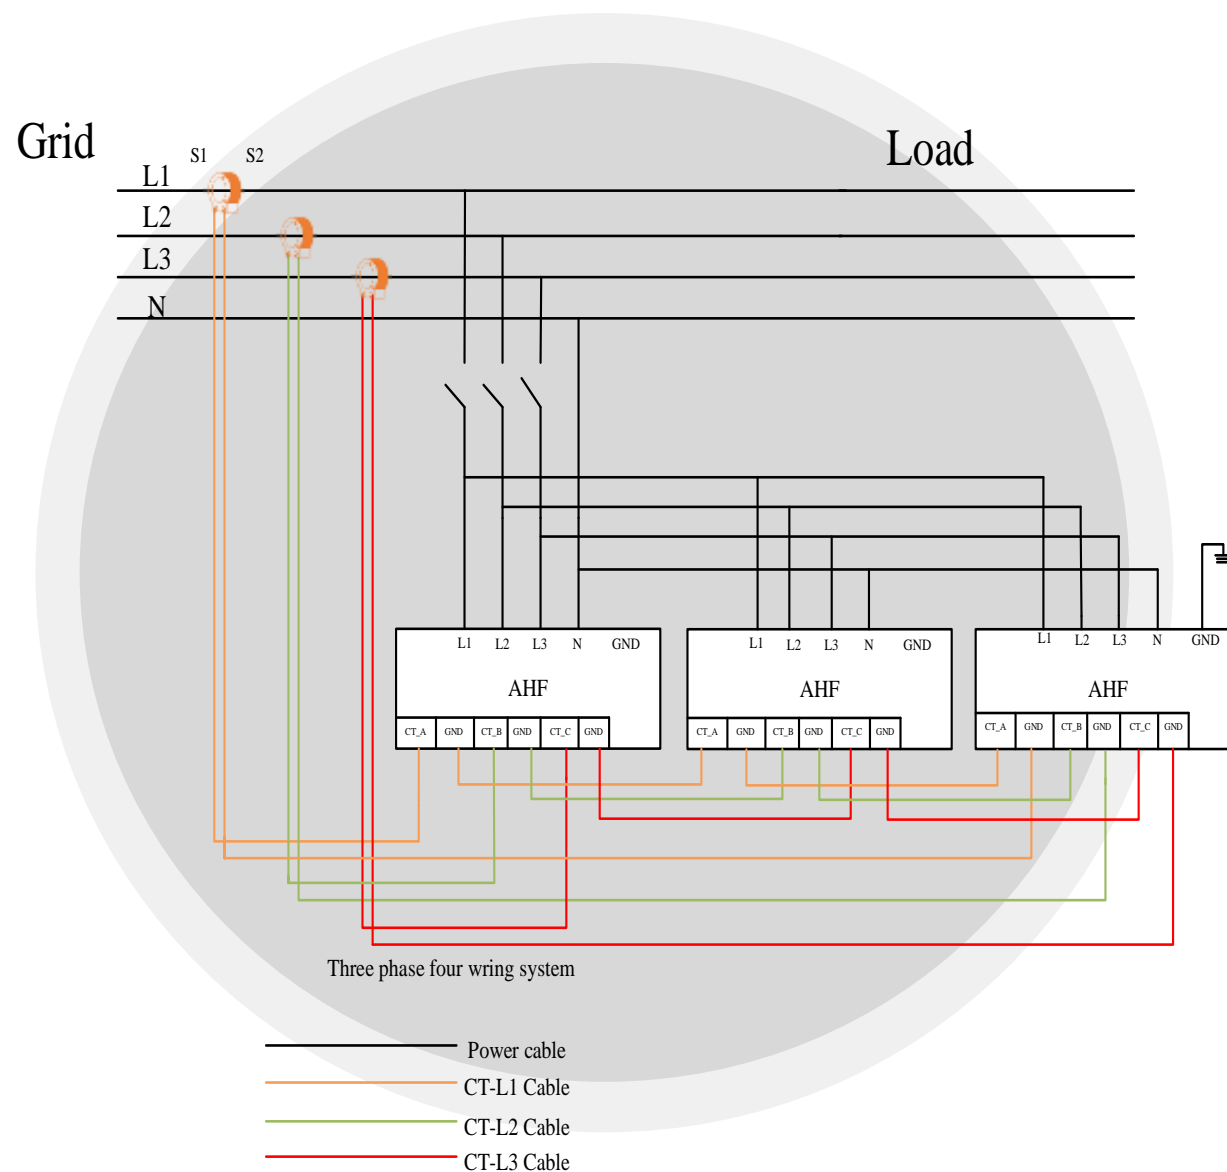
Grid

S1 S2

L1

L2

L3

N

Load

L1 L2 L3 N GND

AHF

CT_A GND CT_B GND CT_C GND

L1 L2 L3 N GND

AHF

CT_A GND CT_B GND CT_C GND

L1 L2 L3 N GND

AHF

CT_A GND CT_B GND CT_C GND

Three phase four wring system

Power cable

CT-L1 Cable

CT-L2 Cable

CT-L3 Cable